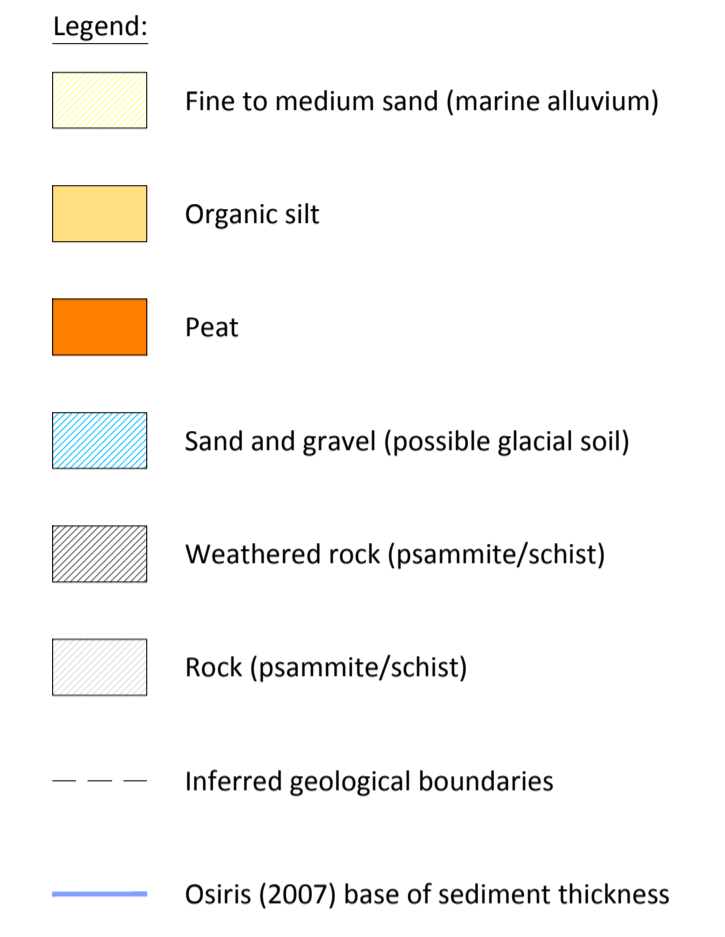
Legend:

Fine to medium sand (marine alluvium)

Organic silt

Peat

Sand and gravel (possible glacial soil)

Weathered rock (psammite/schist)

Rock (psammite/schist)

Inferred geological boundaries

Osiris (2007) base of sediment thickness